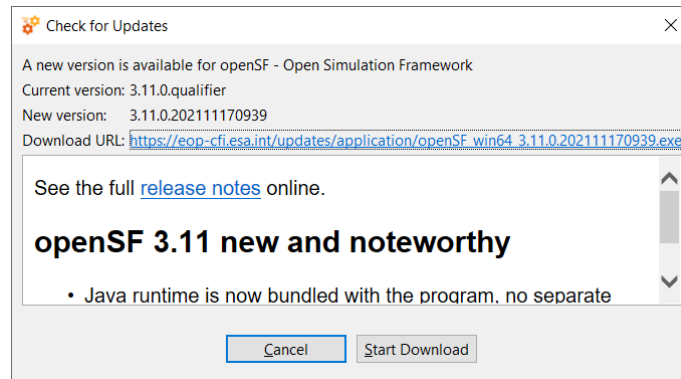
Check for Updates

A new version is available for openSF - Open Simulation Framework
Current version: 3.11.0.qualifier
New version: 3.11.0.202111170939
Download URL: https://eop-cfi.esa.int/updates/application/openSF_win64_3.11.0.202111170939.exe

See the full release notes online.

openSF 3.11 new and noteworthy

• Java runtime is now bundled with the program, no separate

Cancel
Start Download